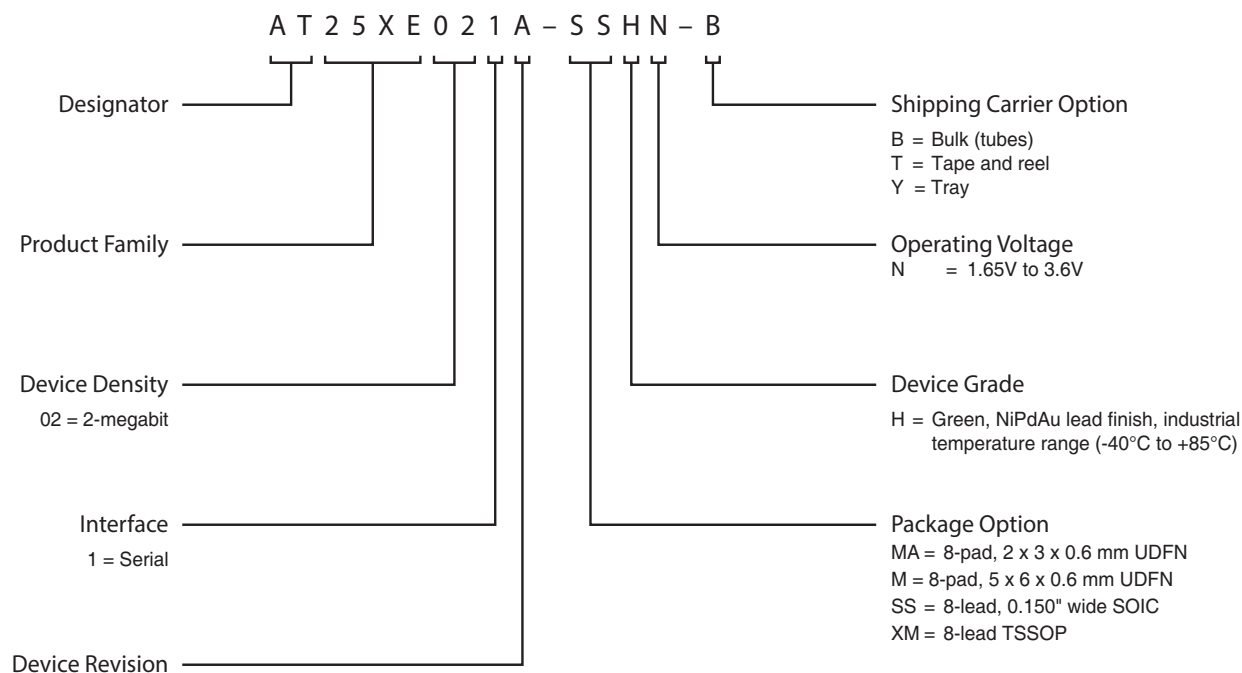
A T 2 5 X E 0 2 1 A – S S H N – B

Designator

Product Family

Device Density
02 = 2-megabit

Interface
1 = Serial

Device Revision

Shipping Carrier Option
B = Bulk (tubes)
T = Tape and reel
Y = Tray

Operating Voltage
N = 1.65V to 3.6V

Device Grade
H = Green, NiPdAu lead finish, industrial temperature range (-40°C to +85°C)

Package Option
MA = 8-pad, 2 x 3 x 0.6 mm UDFN
M = 8-pad, 5 x 6 x 0.6 mm UDFN
SS = 8-lead, 0.150" wide SOIC
XM = 8-lead TSSOP